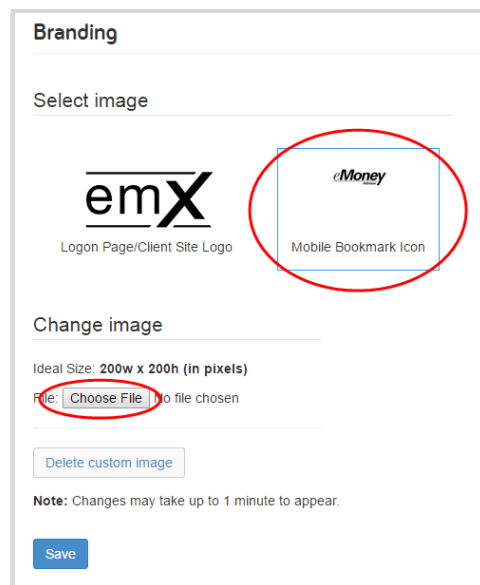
Branding

Select image

emX

Logon Page/Client Site Logo

eMoney

Mobile Bookmark Icon

Change image

Ideal Size: **200w x 200h (in pixels)**

File: Choose File No file chosen

Delete custom image

**Note:** Changes may take up to 1 minute to appear.

Save